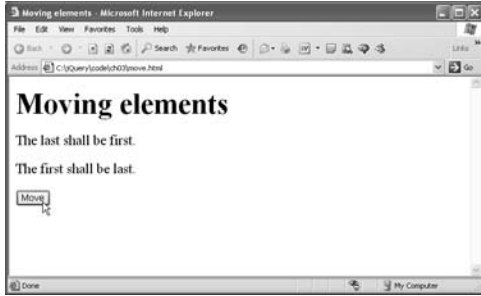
Moving elements - Microsoft Internet Explorer

File Edit View Favorites Tools Help

Back Search Favorites

Links

Address C:\jQuery\code\ch03\move.html

Go

# Moving elements

The last shall be first.

The first shall be last.

Move

Done

My Computer